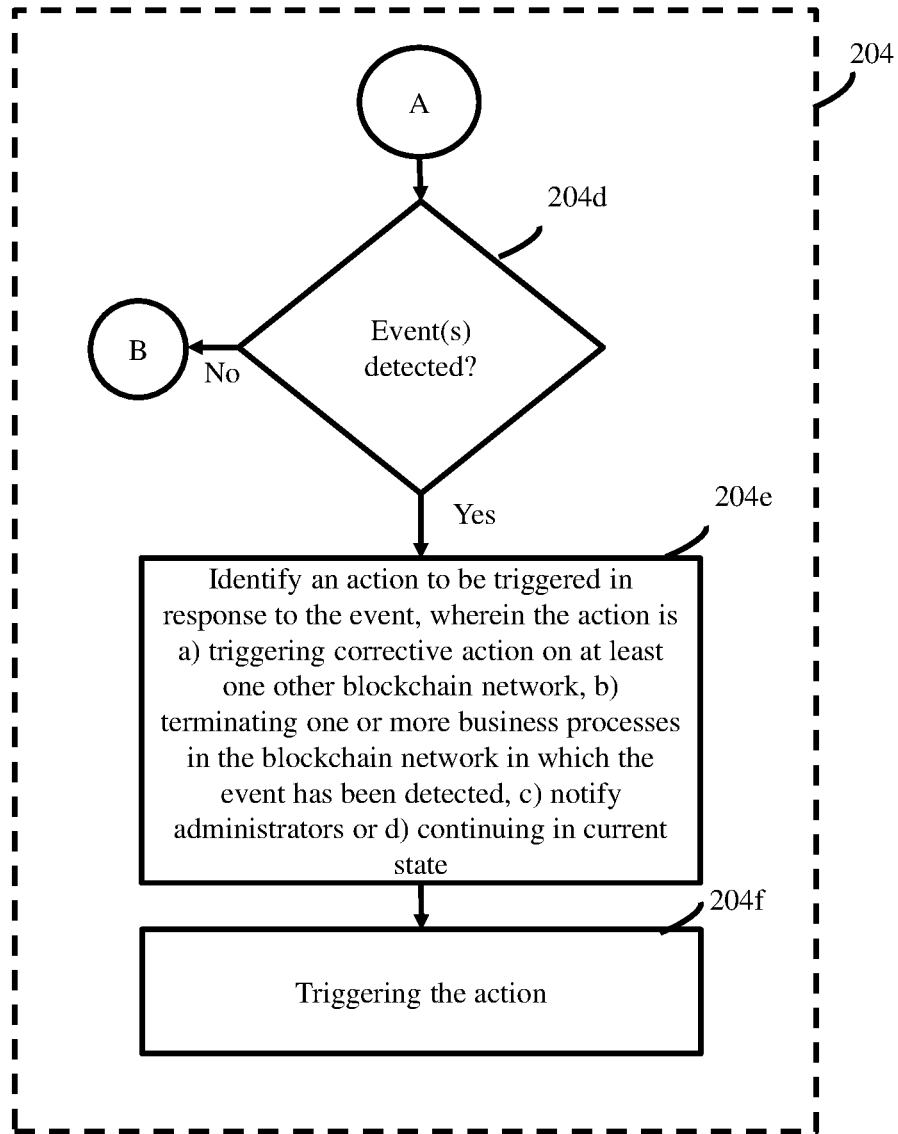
204

A

204d

B

No

Event(s) detected?

Yes

204e

Identify an action to be triggered in response to the event, wherein the action is a) triggering corrective action on at least one other blockchain network, b) terminating one or more business processes in the blockchain network in which the event has been detected, c) notify administrators or d) continuing in current state

204f

Triggering the action